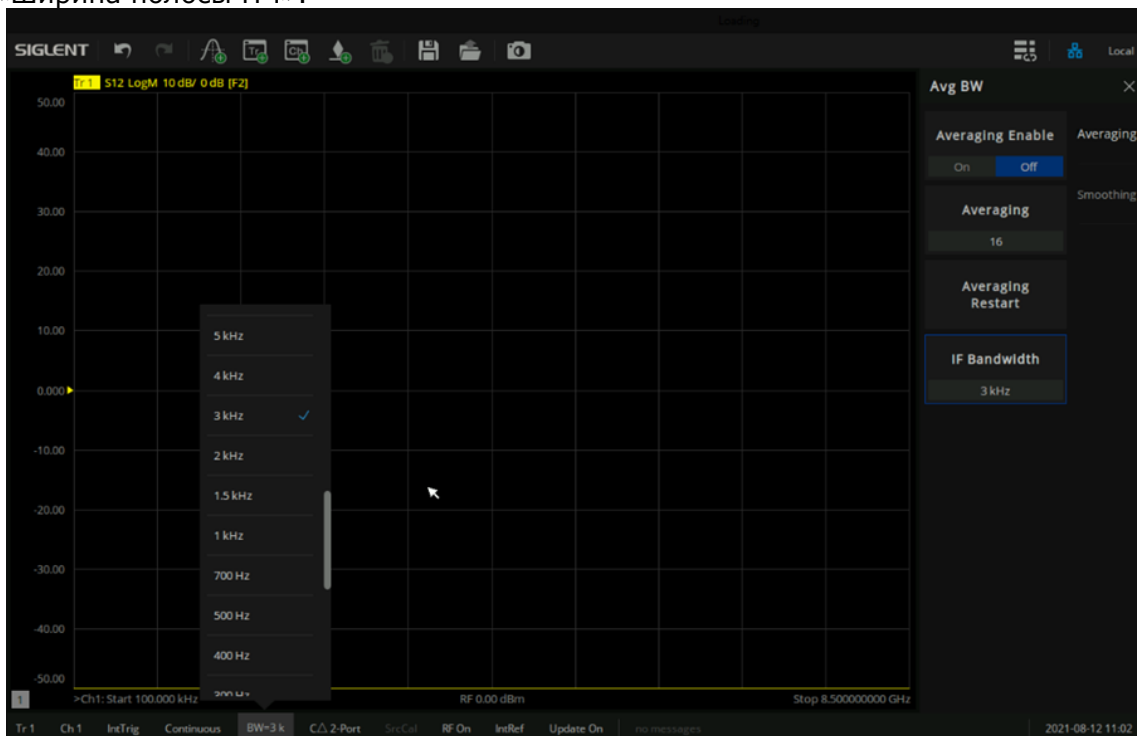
Ширина полосы ПЧ.

Loading

SIGLENT

Local

Tr 1 S12 LogM 10 dB/ 0 dB [F2]

50.00
40.00
30.00
20.00
10.00
0.000
-10.00
-20.00
-30.00
-40.00
-50.00

5 kHz
4 kHz
3 kHz ✓
2 kHz
1.5 kHz
1 kHz
700 Hz
500 Hz
400 Hz
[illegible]

1

>Ch1: Start 100.000 kHz

RF 0.00 dBm

Stop 8.500000000 GHz

Avg BW

Averaging Enable
On Off

Averaging
16

Averaging Restart

IF Bandwidth
3 kHz

Averaging

Smoothing

Tr 1 Ch 1 IntTrig Continuous BW=3 k C△ 2-Port SrcCal RF On IntRef Update On no messages 2021-08-12 11:02